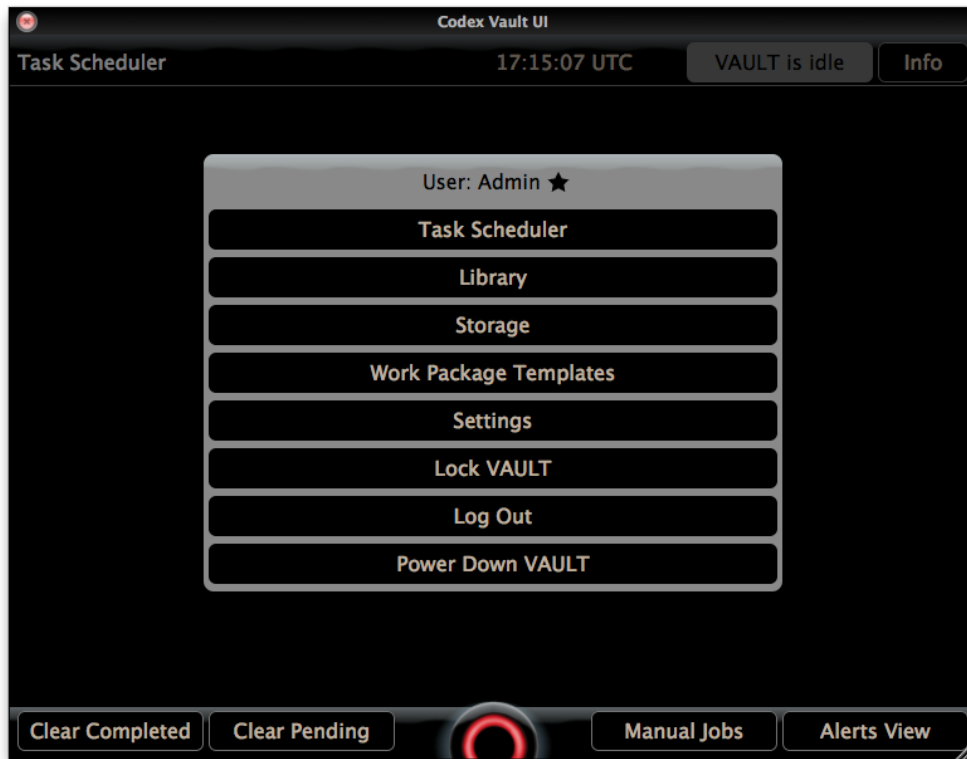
Codex Vault UI

Task Scheduler

17:15:07 UTC

VAULT is idle

Info

User: Admin ★

Task Scheduler

Library

Storage

Work Package Templates

Settings

Lock VAULT

Log Out

Power Down VAULT

Clear Completed

Clear Pending

Manual Jobs

Alerts View